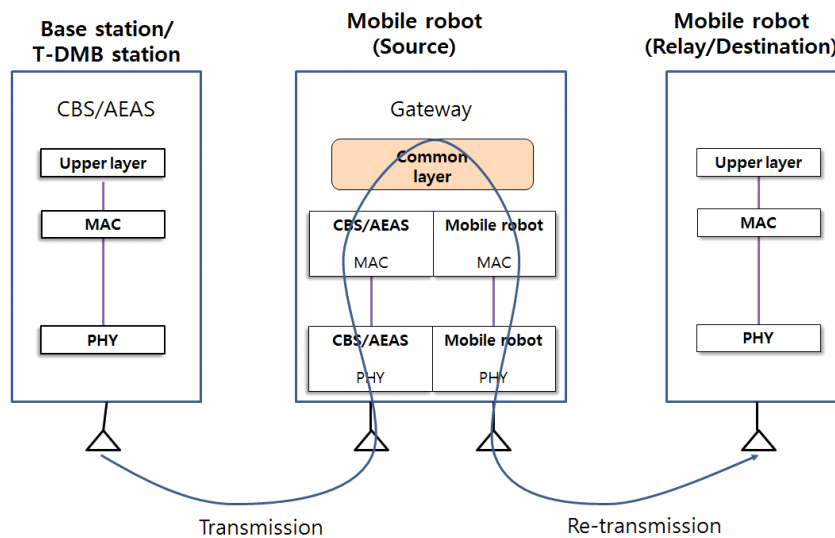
Base station/
T-DMB station

CBS/AEAS

Upper layer

MAC

PHY

Mobile robot
(Source)

Gateway

Common layer

CBS/AEAS
MAC

Mobile robot
MAC

CBS/AEAS
PHY

Mobile robot
PHY

Mobile robot
(Relay/Destination)

Upper layer

MAC

PHY

Transmission

Re-transmission